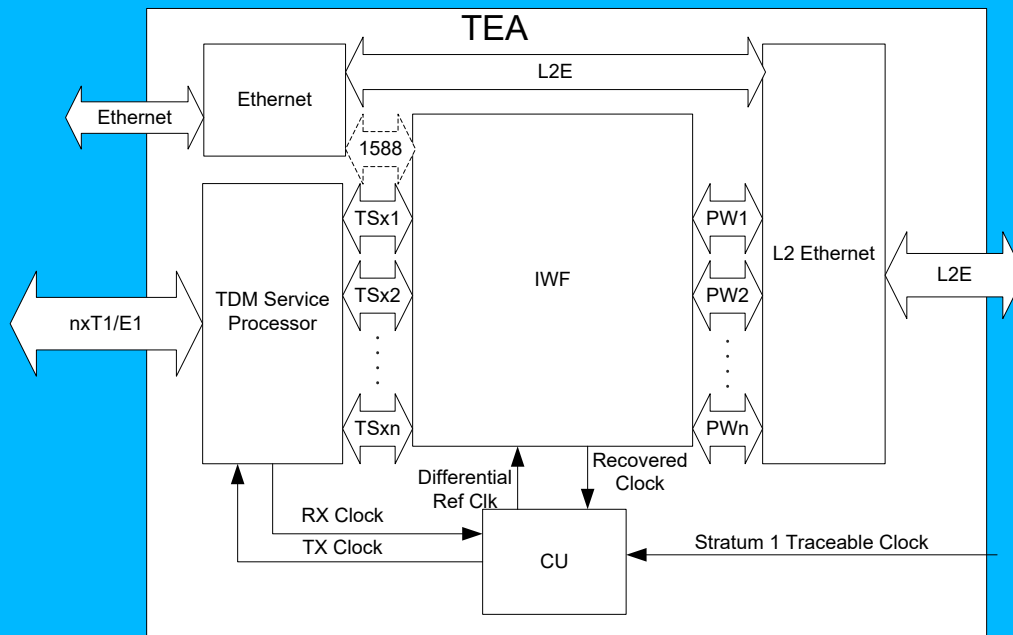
TEA

L2E

Ethernet

Ethernet

1588

TSx1

TSx2

TSxn

TDM Service Processor

nxT1/E1

IWF

PW1

PW2

PWn

L2 Ethernet

L2E

Differential Ref Clk

Recovered Clock

RX Clock

TX Clock

CU

Stratum 1 Traceable Clock